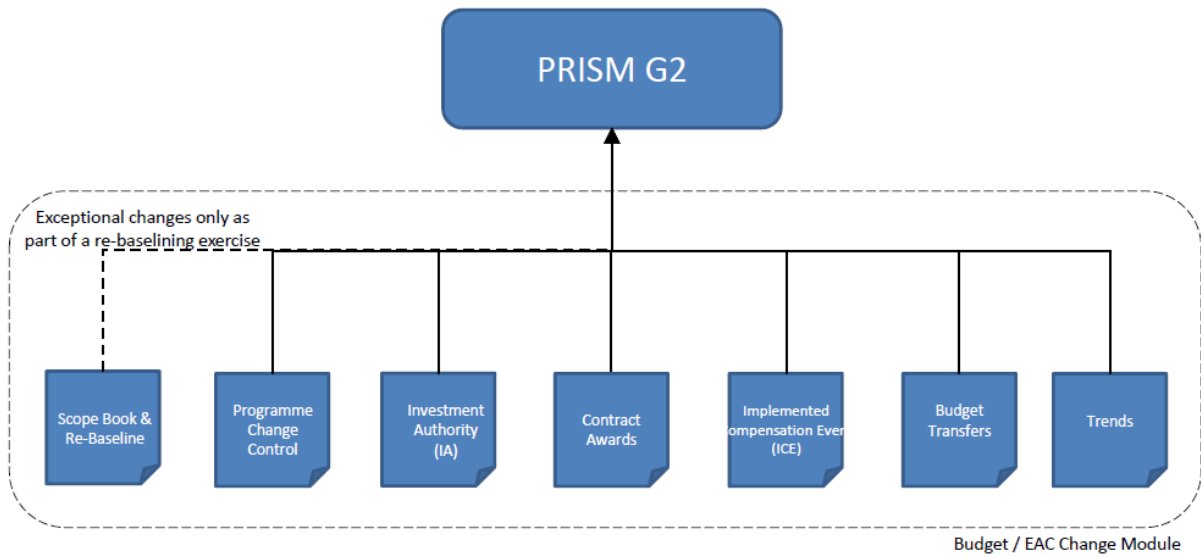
PRISM G2

Exceptional changes only as part of a re-baselining exercise

Scope Book & Re-Baseline

Programme Change Control

Investment Authority (IA)

Contract Awards

Implemented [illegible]ompensation Eve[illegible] (ICE)

Budget Transfers

Trends

Budget / EAC Change Module